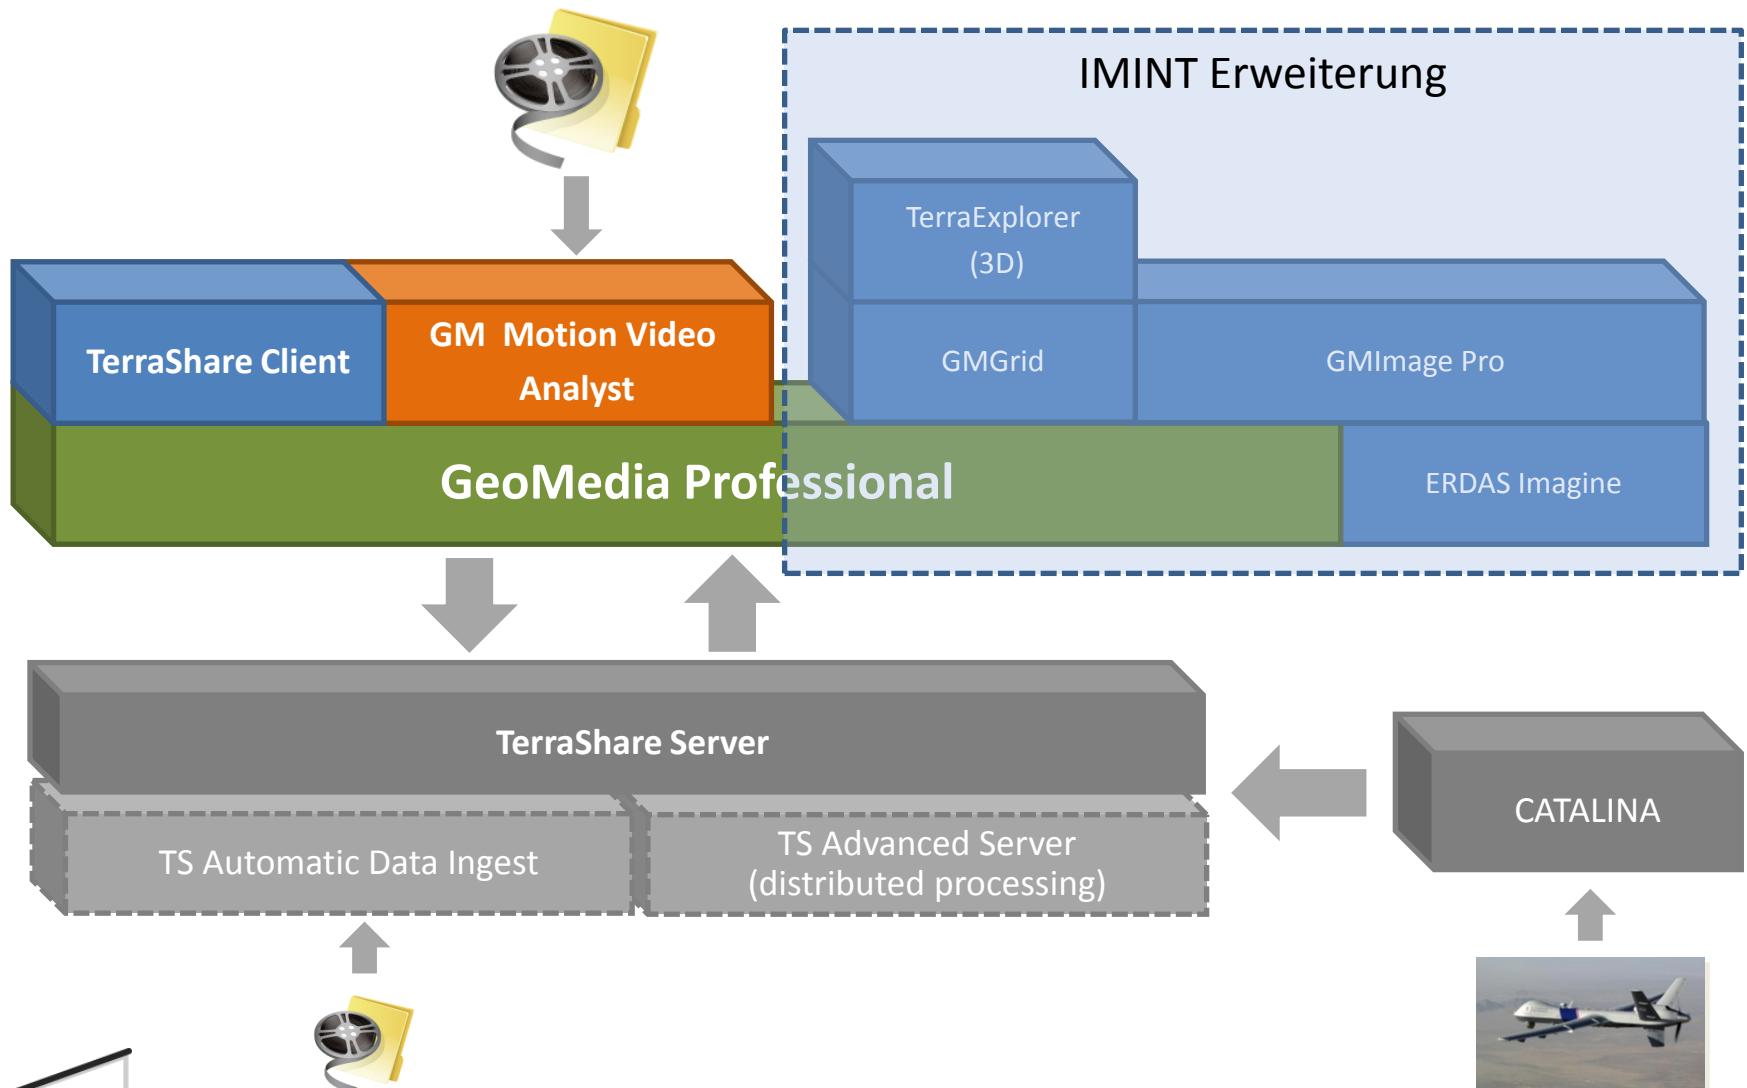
IMINT Erweiterung

TerraExplorer (3D)

TerraShare Client

GM Motion Video Analyst

GMGrid

GMImage Pro

GeoMedia Professional

ERDAS Imagine

TerraShare Server

TS Automatic Data Ingest

TS Advanced Server (distributed processing)

CATALINA